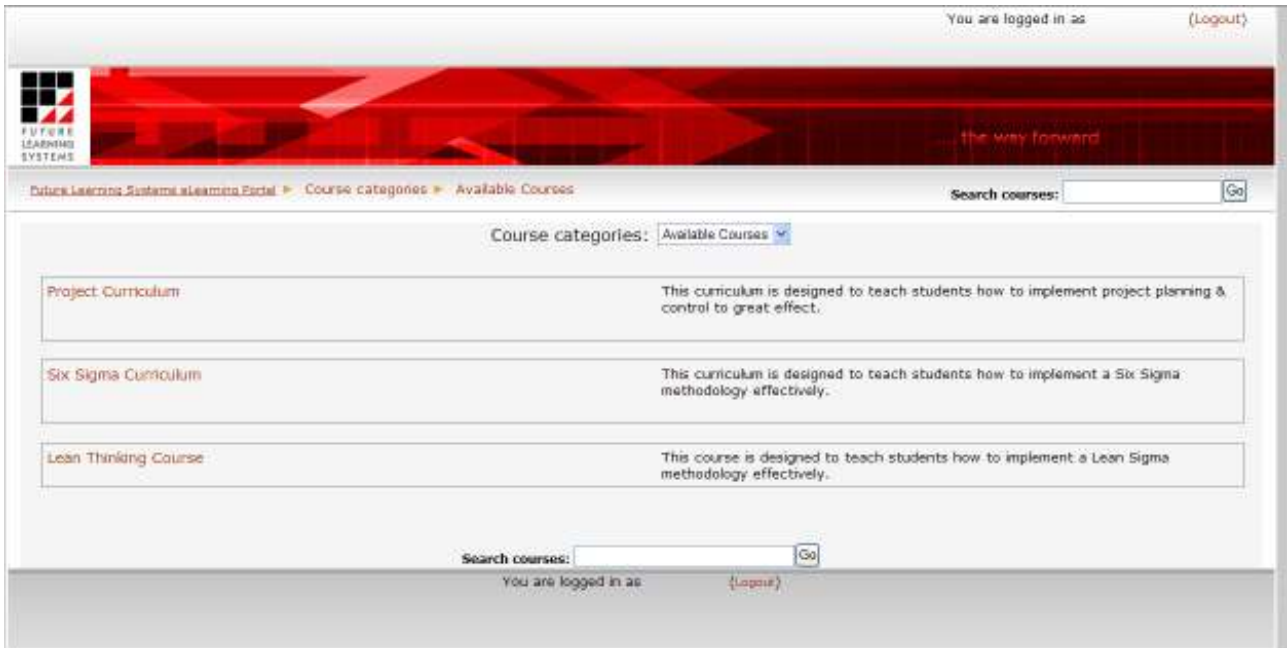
You are logged in as (Logout)

FUTURE LEARNING SYSTEMS

...the way forward

Future Learning Systems eLearning Portal ► Course categories ► Available Courses

Search courses: Go

Course categories: Available Courses

| | |
|---|---|
| Project Curriculum | This curriculum is designed to teach students how to implement project planning & control to great effect. |
| Six Sigma Curriculum | This curriculum is designed to teach students how to implement a Six Sigma methodology effectively. |
| Lean Thinking Course | This course is designed to teach students how to implement a Lean Sigma methodology effectively. |

Search courses: Go

You are logged in as (Logout)